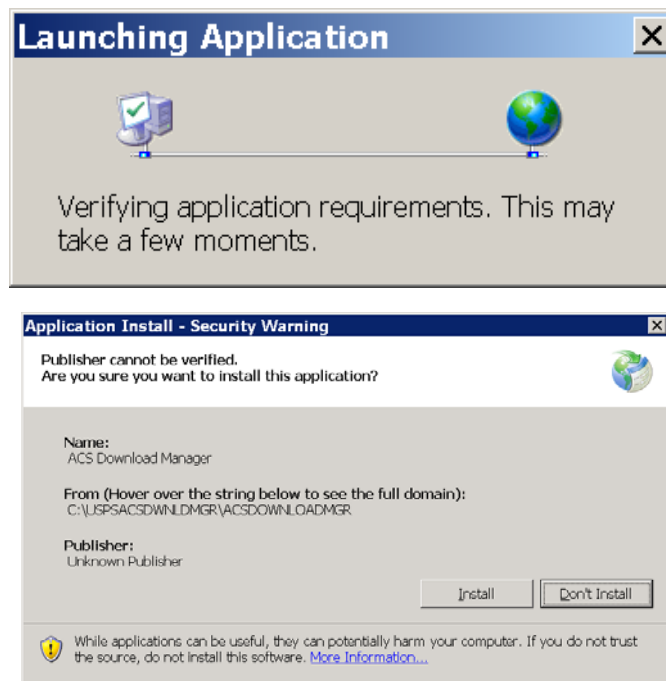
Launching Application

Verifying application requirements. This may take a few moments.

Application Install - Security Warning

Publisher cannot be verified.
Are you sure you want to install this application?

Name:
ACS Download Manager

From (Hover over the string below to see the full domain):
C:\USPSACSDWNLDMGR\ACSDOWNLOADMGR

Publisher:
Unknown Publisher

Install

Don't Install

While applications can be useful, they can potentially harm your computer. If you do not trust the source, do not install this software. More Information...